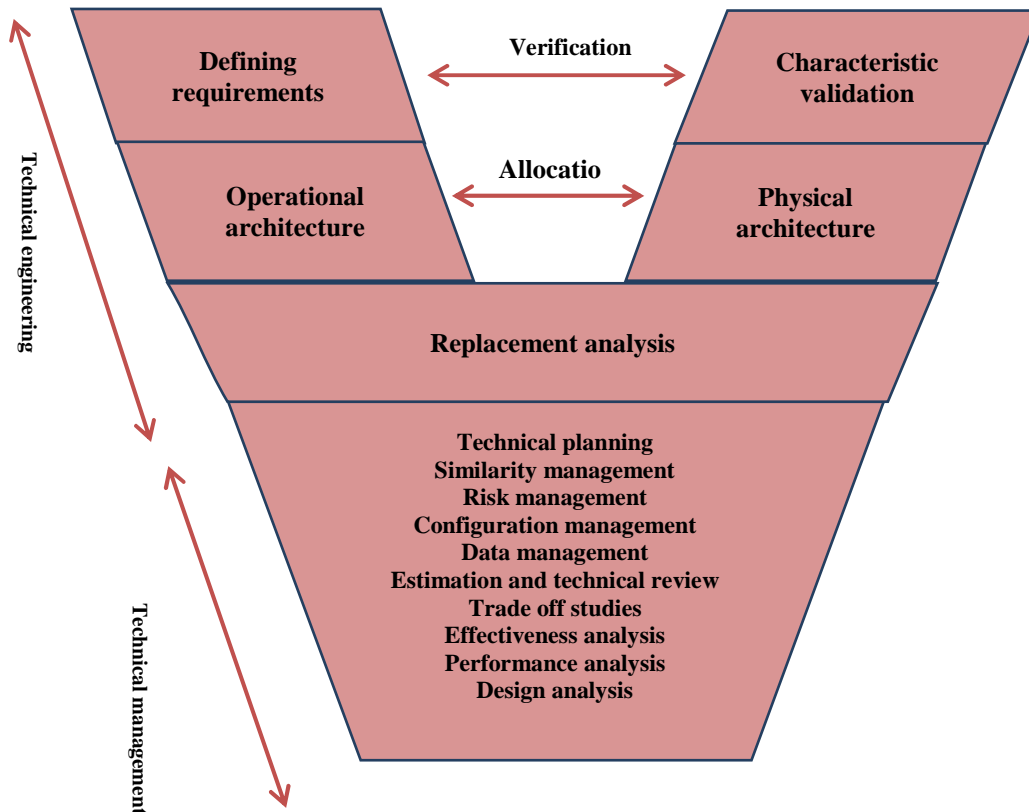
Defining requirements

Verification

Characteristic validation

Operational architecture

Allocatio

Physical architecture

Replacement analysis

Technical planning
Similarity management
Risk management
Configuration management
Data management
Estimation and technical review
Trade off studies
Effectiveness analysis
Performance analysis
Design analysis

Technical engineering

Technical managemen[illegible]